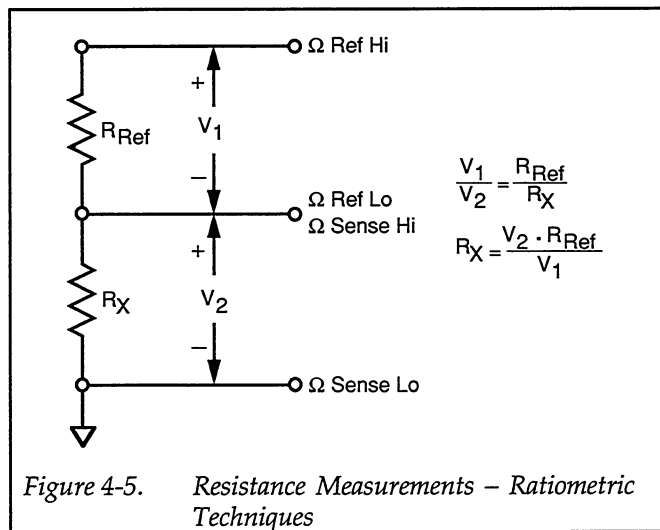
Ω Ref Hi

+

$R_{Ref}$

$V_1$

–

Ω Ref Lo

Ω Sense Hi

+

$R_X$

$V_2$

–

Ω Sense Lo

$\frac{V_1}{V_2} = \frac{R_{Ref}}{R_X}$

$R_X = \frac{V_2 \cdot R_{Ref}}{V_1}$

Figure 4-5. Resistance Measurements – Ratiometric Techniques